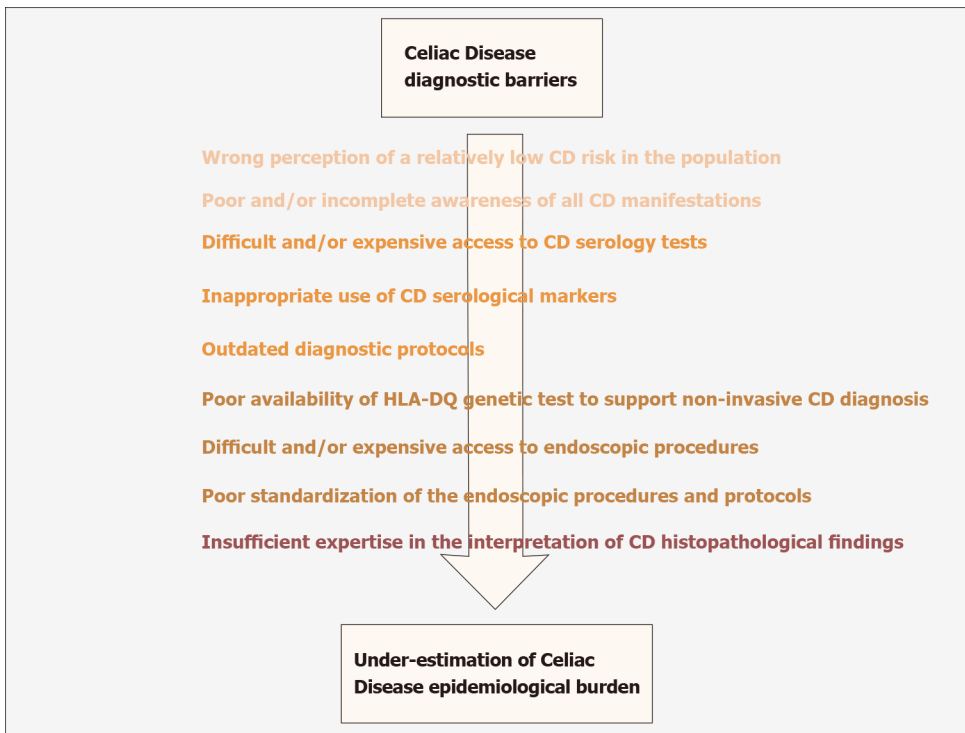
Celiac Disease diagnostic barriers

Wrong perception of a relatively low CD risk in the population

Poor and/or incomplete awareness of all CD manifestations

Difficult and/or expensive access to CD serology tests

Inappropriate use of CD serological markers

Outdated diagnostic protocols

Poor availability of HLA-DQ genetic test to support non-invasive CD diagnosis

Difficult and/or expensive access to endoscopic procedures

Poor standardization of the endoscopic procedures and protocols

Insufficient expertise in the interpretation of CD histopathological findings

Under-estimation of Celiac Disease epidemiological burden